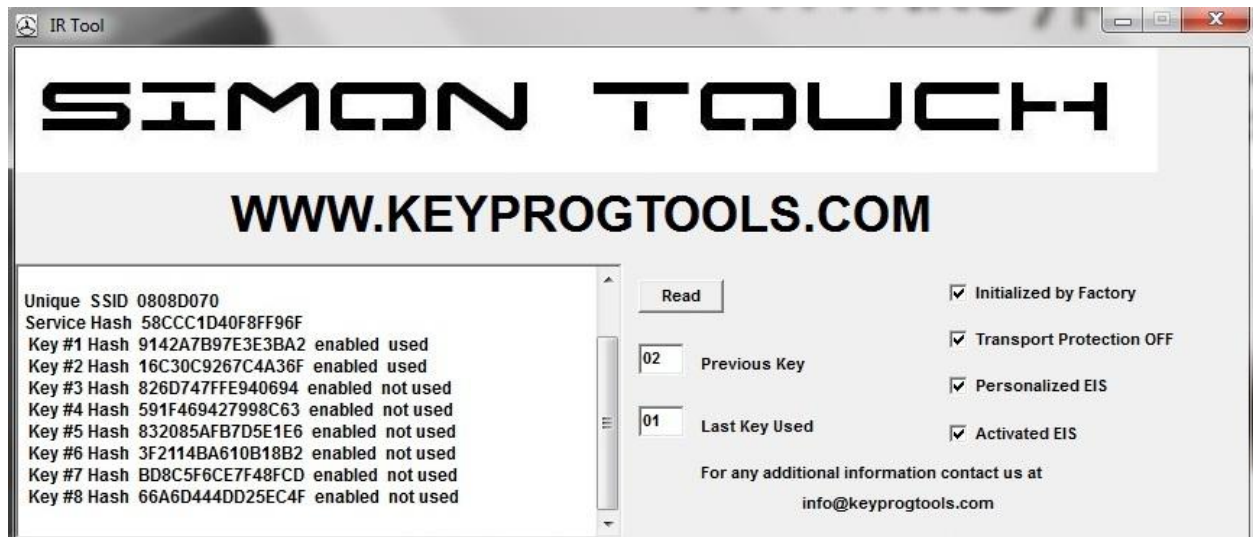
IR Tool

SIMON TOUCH

WWW.KEYPROGTOOLS.COM

Unique SSID 0808D070
Service Hash 58CCC1D40F8FF96F
Key #1 Hash 9142A7B97E3E3BA2 enabled used
Key #2 Hash 16C30C9267C4A36F enabled used
Key #3 Hash 826D747FFE940694 enabled not used
Key #4 Hash 591F469427998C63 enabled not used
Key #5 Hash 832085AFB7D5E1E6 enabled not used
Key #6 Hash 3F2114BA610B18B2 enabled not used
Key #7 Hash BD8C5F6CE7F48FCD enabled not used
Key #8 Hash 66A6D444DD25EC4F enabled not used

Read

02 Previous Key

01 Last Key Used

Initialized by Factory

Transport Protection OFF

Personalized EIS

Activated EIS

For any additional information contact us at
info@keyprogtools.com